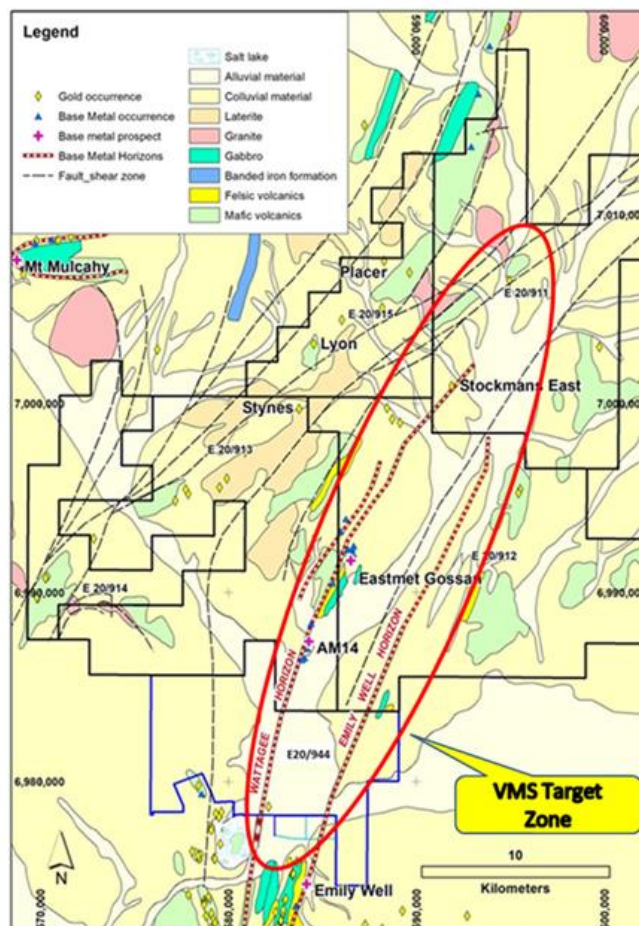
Legend

Gold occurrence
Base Metal occurrence
Base metal prospect
Base Metal Horizons
Fault_shear zone

Salt lake
Alluvial material
Colluvial material
Laterite
Granite
Gabbro
Banded iron formation
Felsic volcanics
Mafic volcanics

590,000
600,000
7,010,000
Mt Mulcahy
Placer
E 20/911
E 20/915
Lyon
Stockmans East
7,000,000
Stynes
7,000,000
E 20/913
E 20/912
Eastmet Gossan
6,990,000
E 20/914
6,990,000
AM14
HORIZON
HORIZON
WATTAGEE
EMILY WELL
E20/944
6,980,000
VMS Target Zone
N
10
Kilometers
Emily Well
570,000
580,000
590,000
600,000